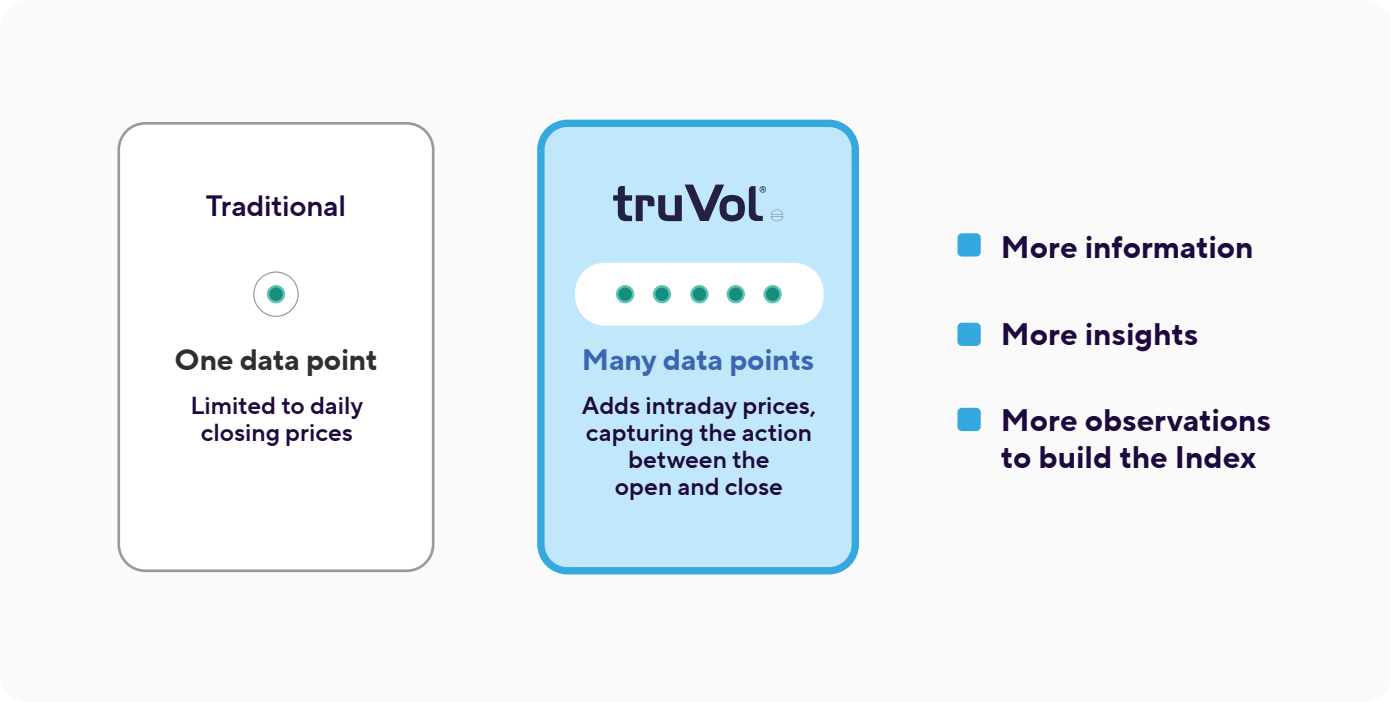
Traditional

One data point

Limited to daily closing prices

truVol®

Many data points

Adds intraday prices, capturing the action between the open and close

More information

More insights

More observations to build the Index